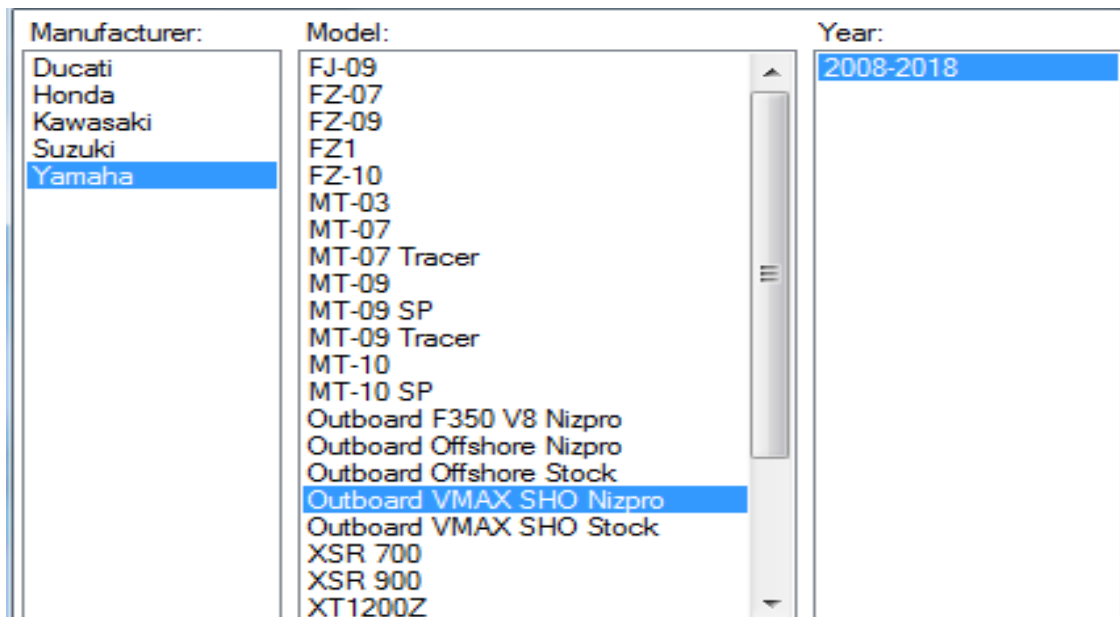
Manufacturer:
Ducati
Honda
Kawasaki
Suzuki
Yamaha

Model:
FJ-09
FZ-07
FZ-09
FZ1
FZ-10
MT-03
MT-07
MT-07 Tracer
MT-09
MT-09 SP
MT-09 Tracer
MT-10
MT-10 SP
Outboard F350 V8 Nizpro
Outboard Offshore Nizpro
Outboard Offshore Stock
Outboard VMAX SHO Nizpro
Outboard VMAX SHO Stock
XSR 700
XSR 900
XT1200Z

Year:
2008-2018